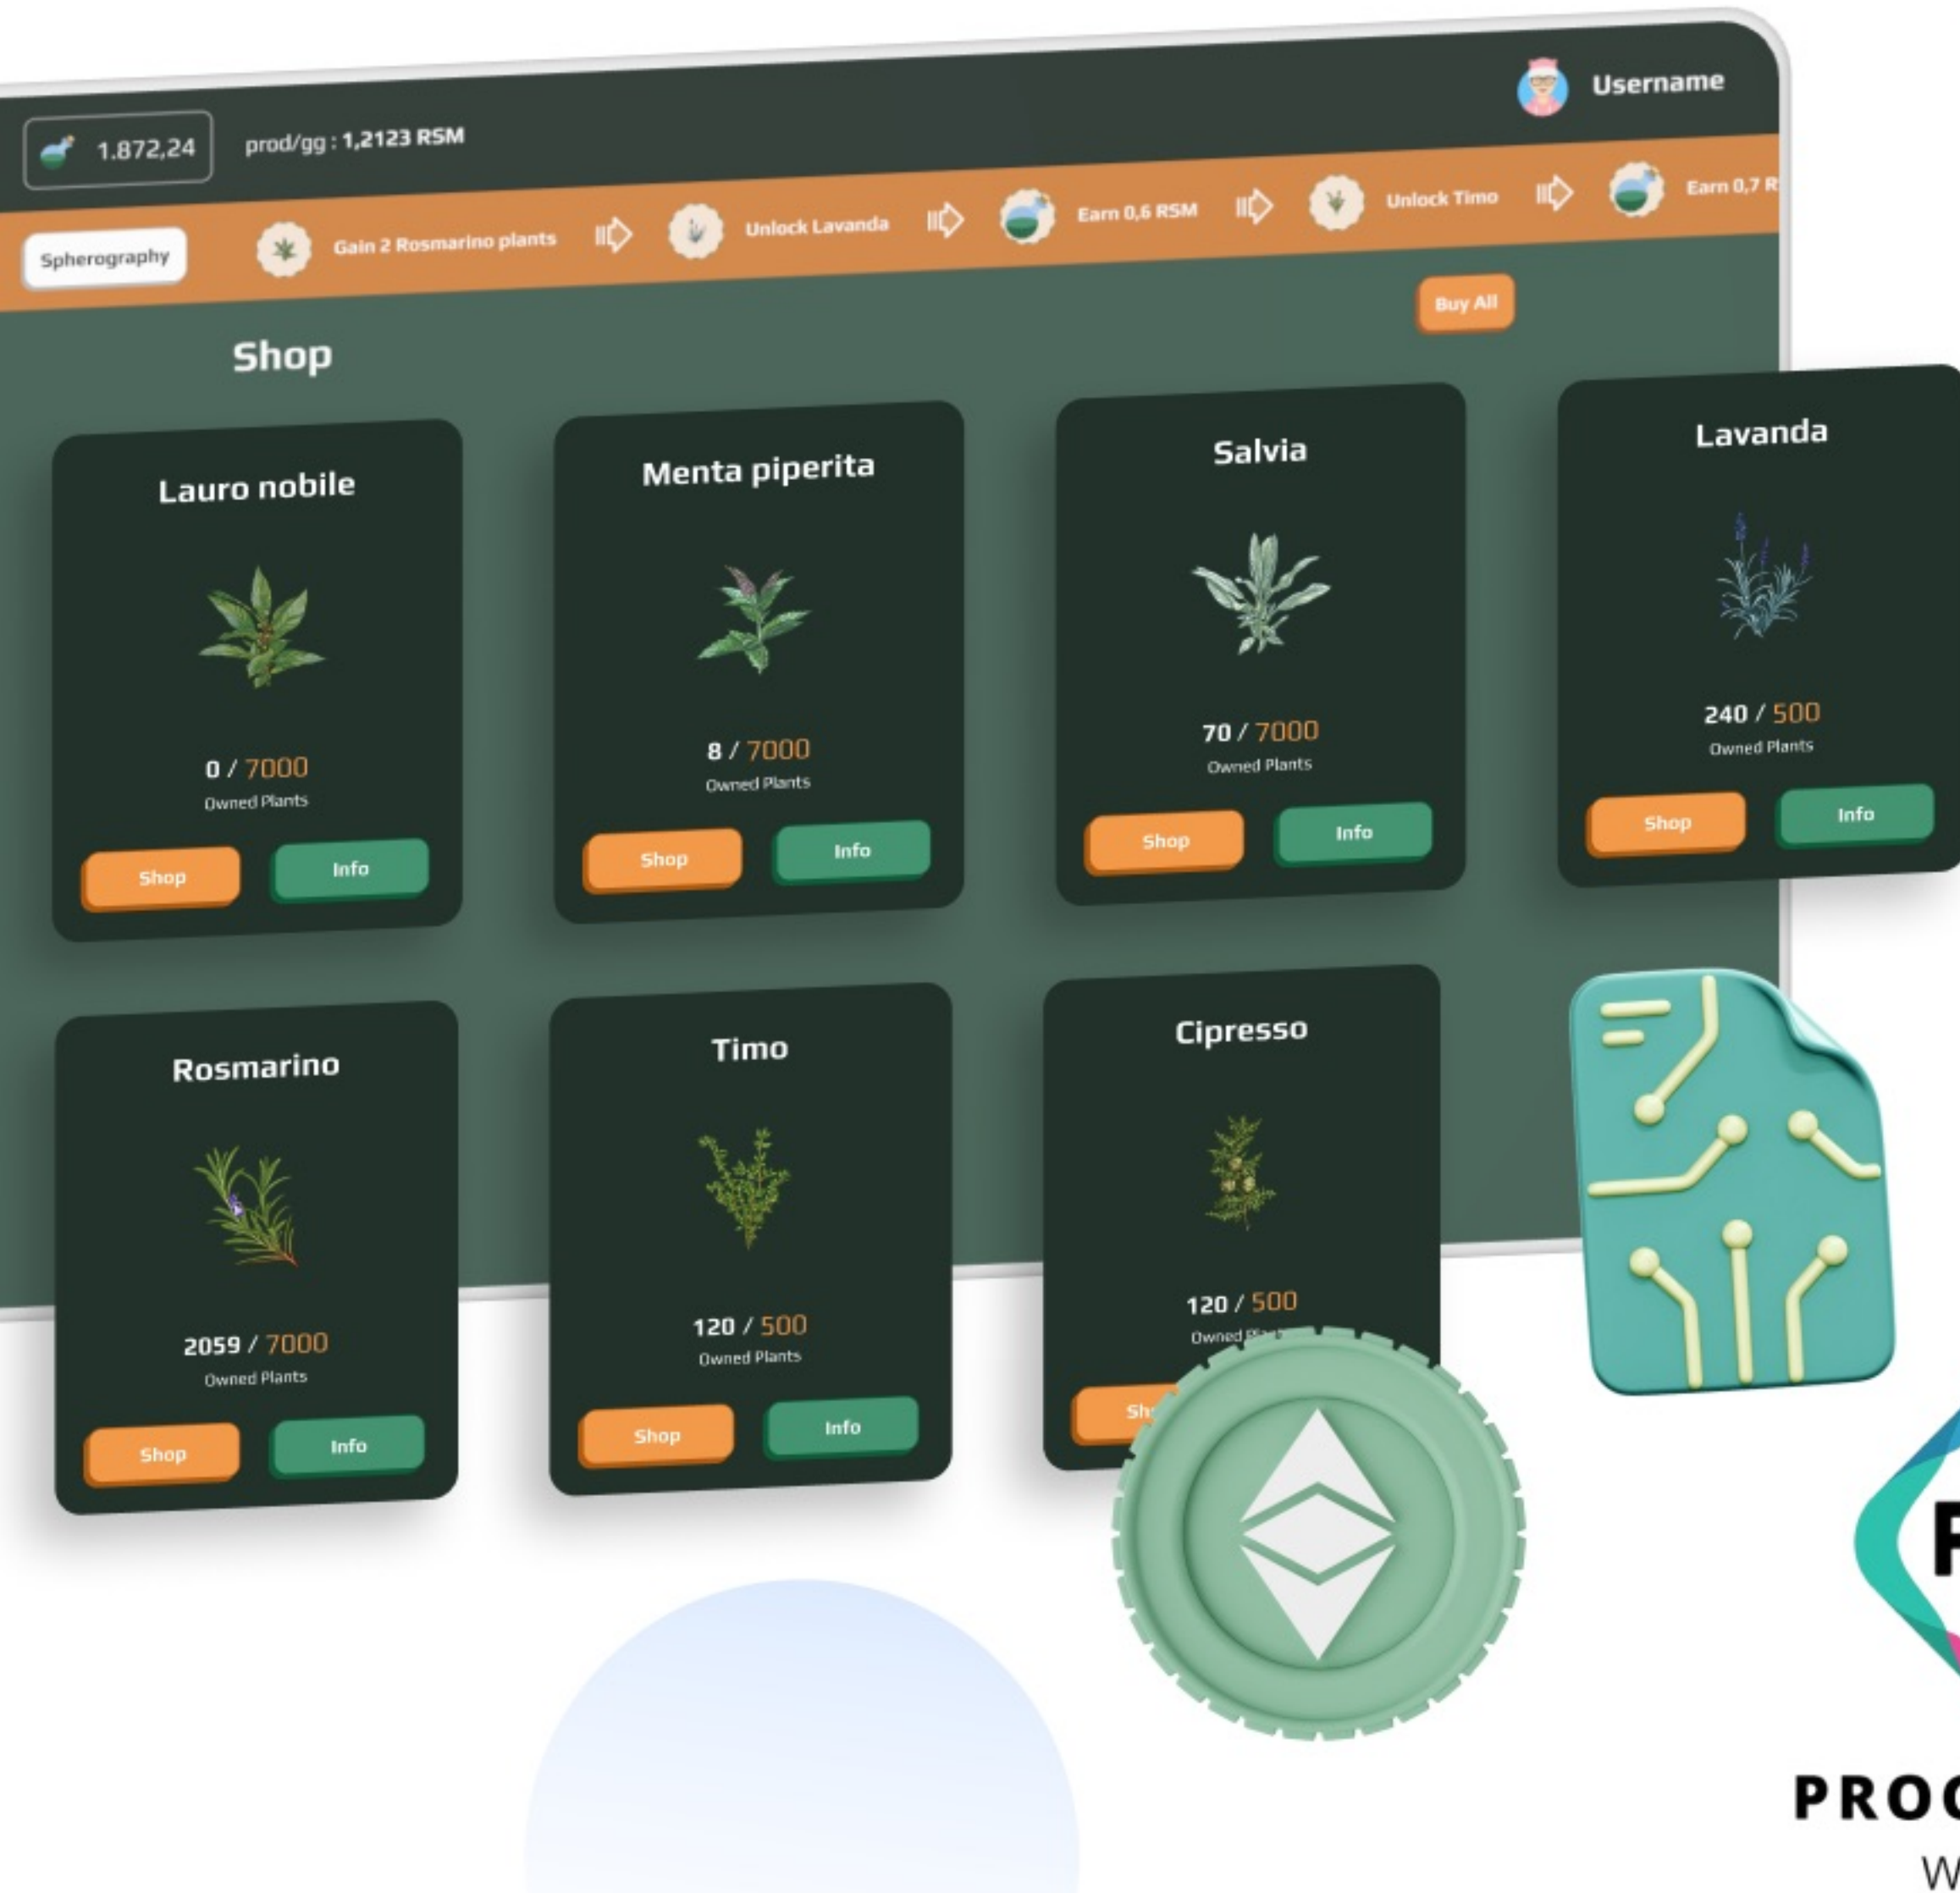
Username

1.872,24

prod/gg : 1,2123 RSM

Spherography

Gain 2 Rosmarino plants

Unlock Lavanda

Earn 0,6 RSM

Unlock Timo

Earn 0,7 R

Buy All

Shop

Lauro nobile

0 / 7000

Owned Plants

Shop

Info

Menta piperita

8 / 7000

Owned Plants

Shop

Info

Salvia

70 / 7000

Owned Plants

Shop

Info

Lavanda

240 / 500

Owned Plants

Shop

Info

Rosmarino

2059 / 7000

Owned Plants

Shop

Info

Timo

120 / 500

Owned Plants

Shop

Info

Cipresso

120 / 500

Owned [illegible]

Sh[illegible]

PROG

W